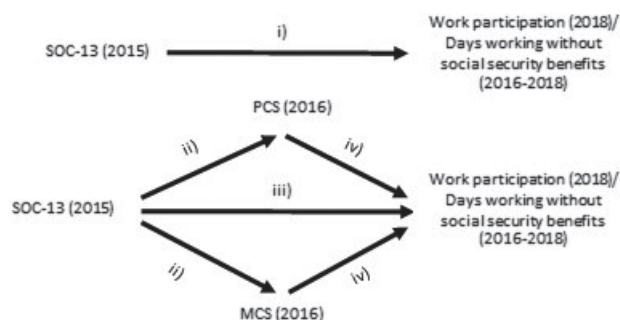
SOC-13 (2015)

i)

Work participation (2018)/ Days working without social security benefits (2016-2018)

PCS (2016)

ii)

iv)

SOC-13 (2015)

iii)

Work participation (2018)/ Days working without social security benefits (2016-2018)

ii)

iv)

MCS (2016)